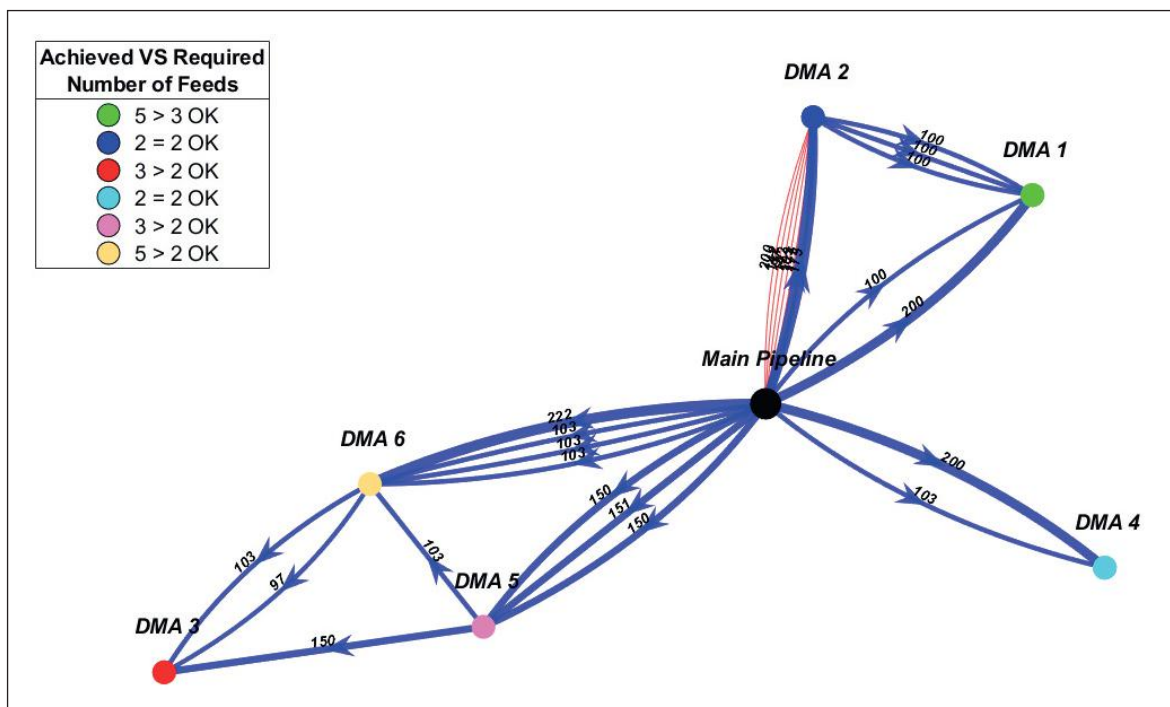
Achieved VS Required Number of Feeds

5 > 3 OK
2 = 2 OK
3 > 2 OK
2 = 2 OK
3 > 2 OK
5 > 2 OK

DMA 2
DMA 1
DMA 6
DMA 5
DMA 4
DMA 3
Main Pipeline

100
100
100
100
200
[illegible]
200
103
222
103
103
103
150
151
150
103
97
103
150